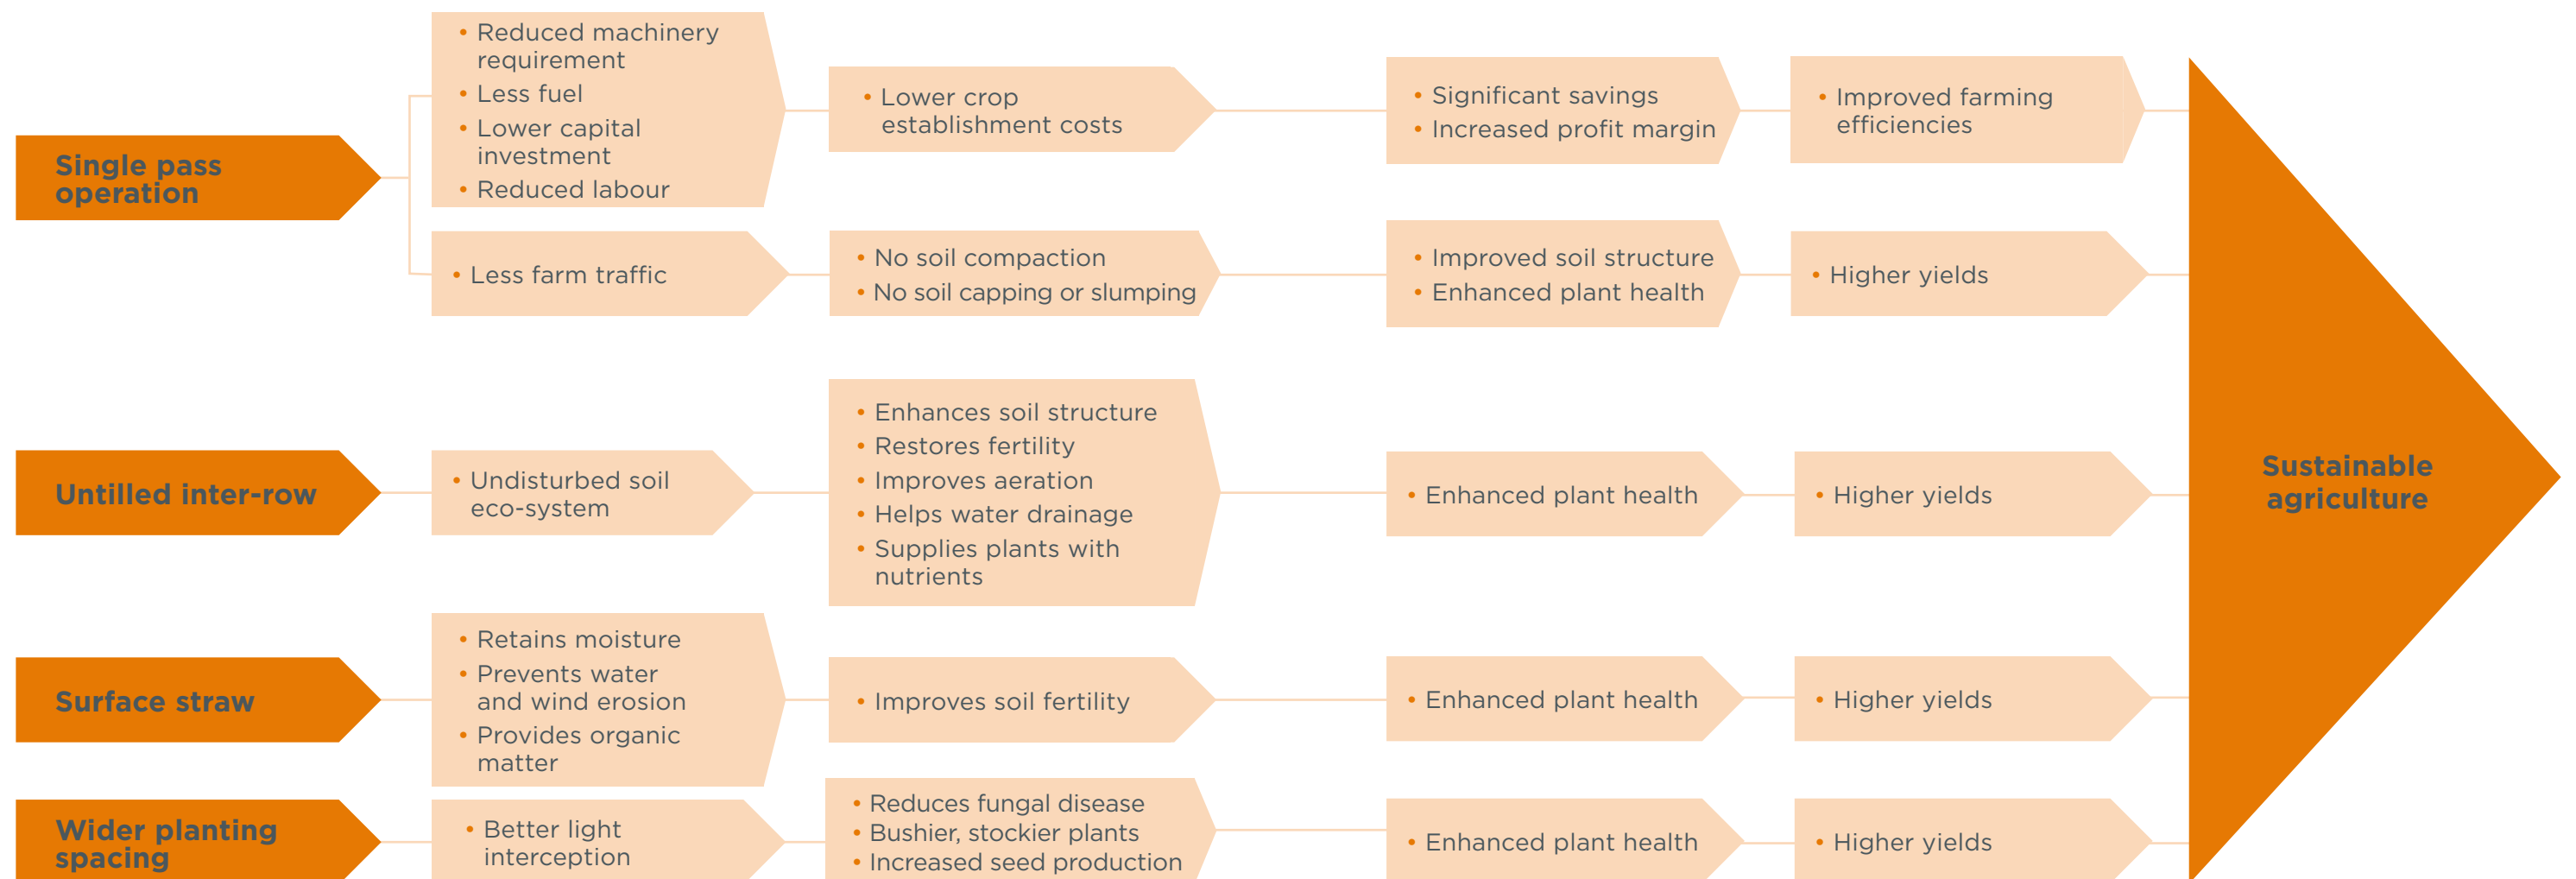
Single pass operation

• Reduced machinery requirement
• Less fuel
• Lower capital investment
• Reduced labour

• Lower crop establishment costs

• Significant savings
• Increased profit margin

• Improved farming efficiencies

• Less farm traffic

• No soil compaction
• No soil capping or slumping

• Improved soil structure
• Enhanced plant health

• Higher yields

Untilled inter-row

• Undisturbed soil eco-system

• Enhances soil structure
• Restores fertility
• Improves aeration
• Helps water drainage
• Supplies plants with nutrients

• Enhanced plant health

• Higher yields

Surface straw

• Retains moisture
• Prevents water and wind erosion
• Provides organic matter

• Improves soil fertility

• Enhanced plant health

• Higher yields

Wider planting spacing

• Better light interception

• Reduces fungal disease
• Bushier, stockier plants
• Increased seed production

• Enhanced plant health

• Higher yields

Sustainable agriculture